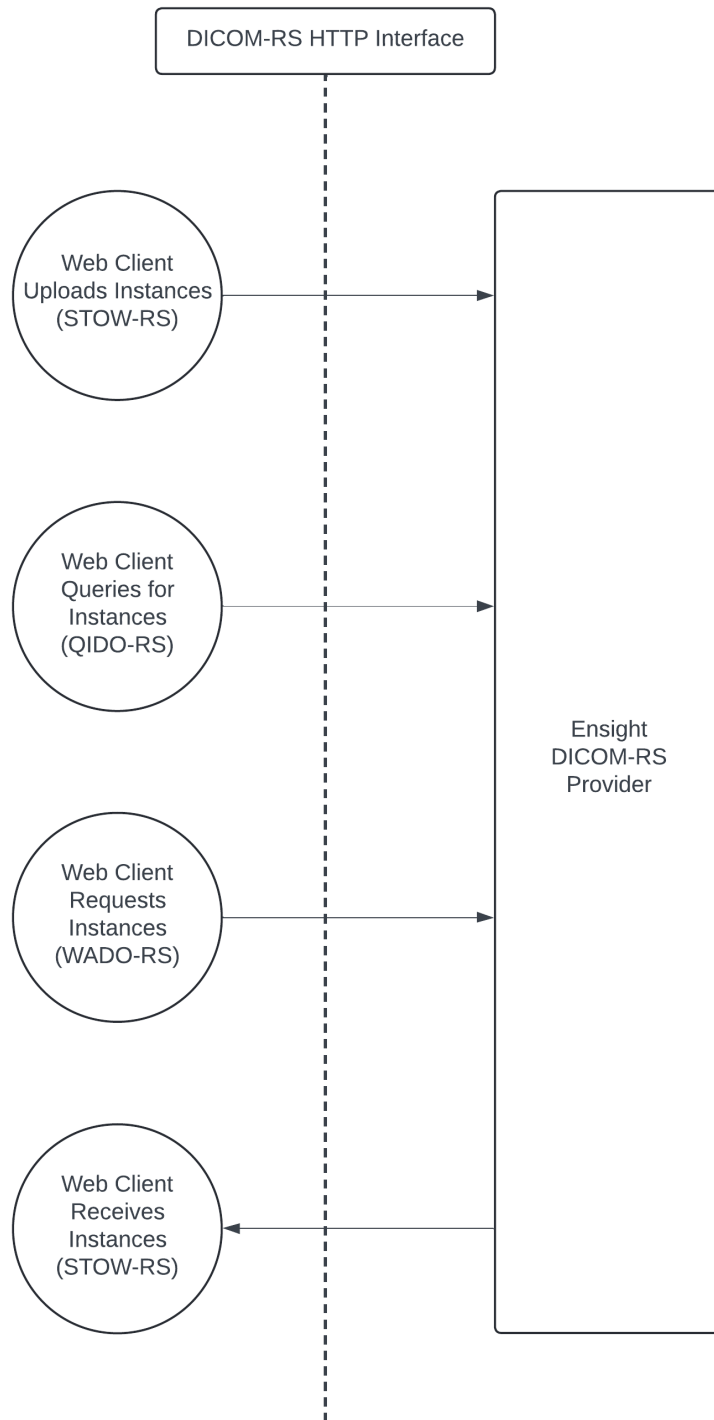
DICOM-RS HTTP Interface

Web Client Uploads Instances (STOW-RS)

Web Client Queries for Instances (QIDO-RS)

Ensight DICOM-RS Provider

Web Client Requests Instances (WADO-RS)

Web Client Receives Instances (STOW-RS)